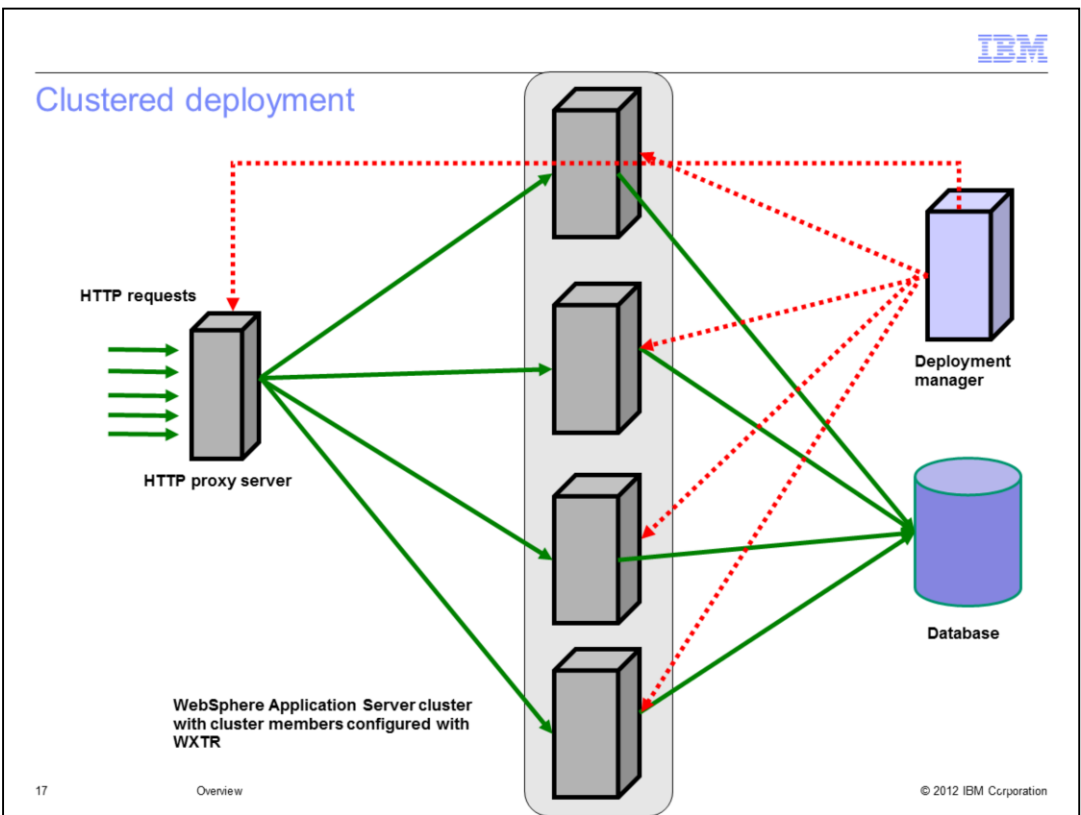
IBM

Clustered deployment

HTTP requests

HTTP proxy server

Deployment manager

Database

WebSphere Application Server cluster with cluster members configured with WXTR

17

Overview

© 2012 IBM Corporation